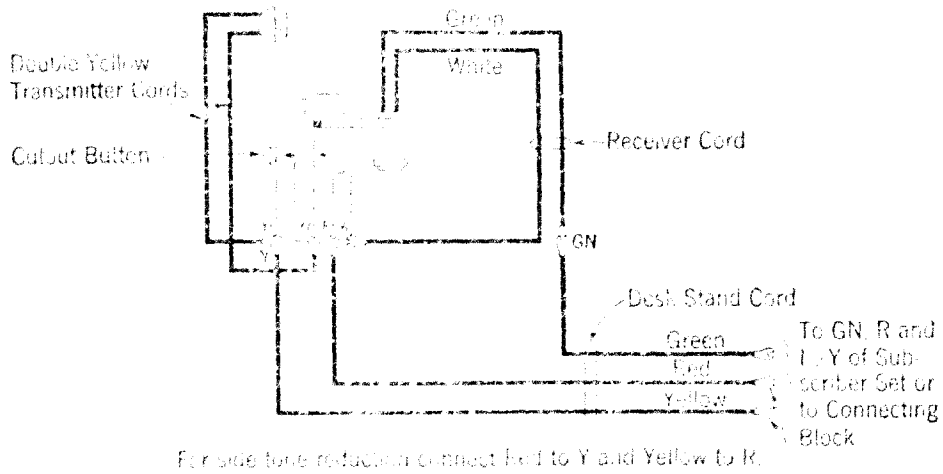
Green

White

Double Yellow Transmitter Cords

Cutout Button

Receiver Cord

Yellow

Y

GN

Desk Stand Cord

Green

Red

Yellow

To GN, R and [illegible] Y of Subscriber Set or to Connecting Block

For side tone reduction connect Red to Y and Yellow to R.